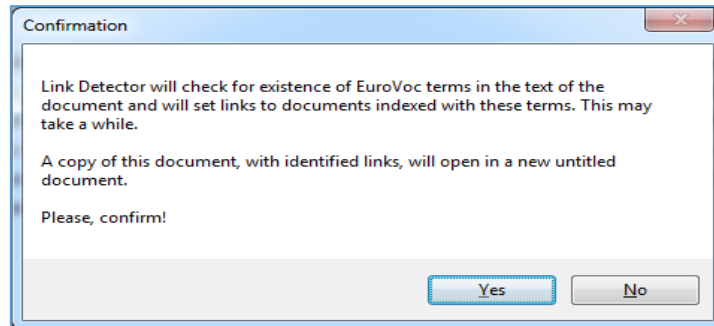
Confirmation

Link Detector will check for existence of EuroVoc terms in the text of the document and will set links to documents indexed with these terms. This may take a while.

A copy of this document, with identified links, will open in a new untitled document.

Please, confirm!

Yes

No